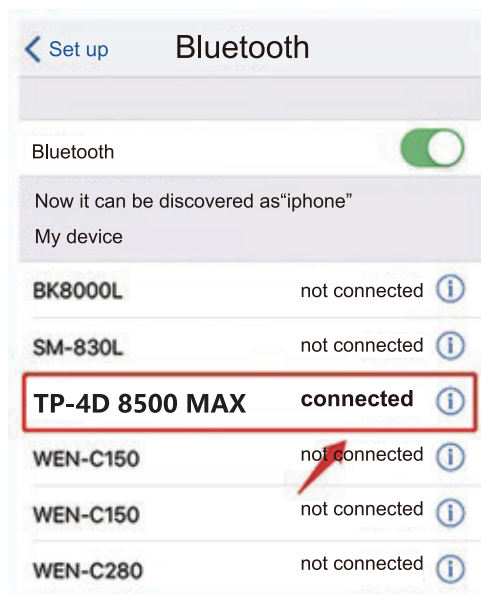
< Set up Bluetooth

Bluetooth

Now it can be discovered as“iphone”

My device

| | | |
|---|---|---|
| BK8000L | not connected | ⓘ |
| SM-830L | not connected | ⓘ |
| TP-4D 8500 MAX | connected | ⓘ |
| WEN-C150 | not connected | ⓘ |
| WEN-C150 | not connected | ⓘ |
| WEN-C280 | not connected | ⓘ |